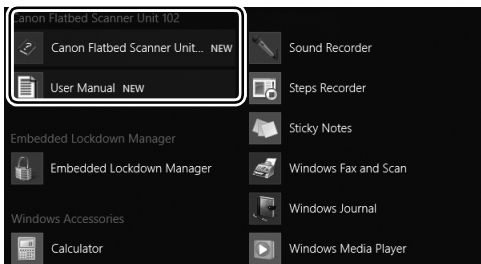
Canon Flatbed Scanner Unit 102

Canon Flatbed Scanner Unit... NEW

User Manual NEW

Embedded Lockdown Manager

Embedded Lockdown Manager

Windows Accessories

Calculator

Sound Recorder

Steps Recorder

Sticky Notes

Windows Fax and Scan

Windows Journal

Windows Media Player